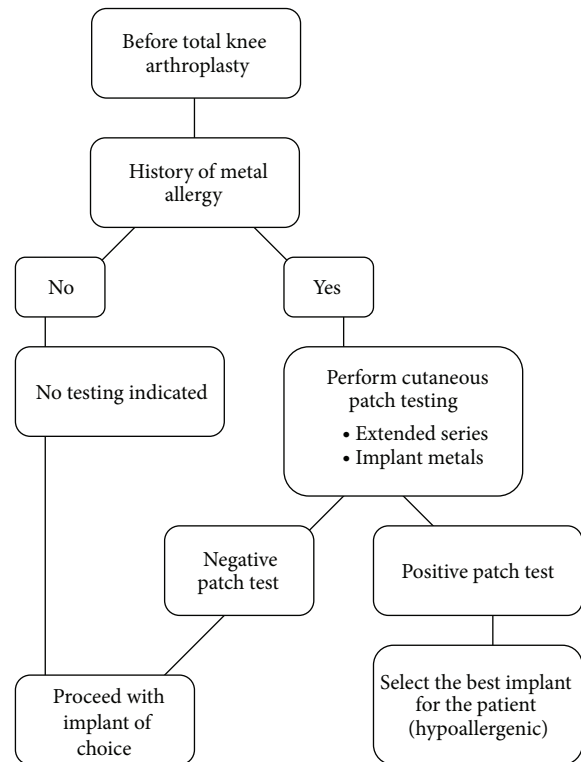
Before total knee arthroplasty

History of metal allergy

No

Yes

No testing indicated

Perform cutaneous patch testing
• Extended series
• Implant metals

Negative patch test

Positive patch test

Proceed with implant of choice

Select the best implant for the patient (hypoallergenic)